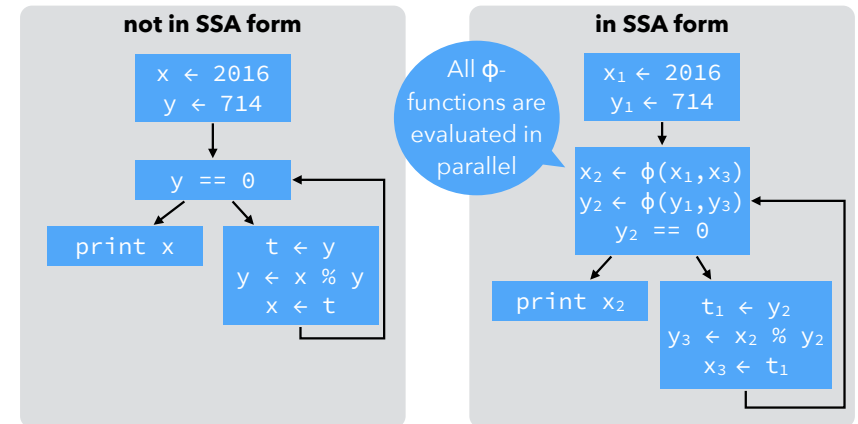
not in SSA form

x ← 2016
y ← 714

y == 0

print x

t ← y
y ← x % y
x ← t

All ϕ-functions are evaluated in parallel

in SSA form

$x_1$ ← 2016
$y_1$ ← 714

$x_2$ ← ϕ($x_1$,$x_3$)
$y_2$ ← ϕ($y_1$,$y_3$)
$y_2$ == 0

print $x_2$

$t_1$ ← $y_2$
$y_3$ ← $x_2$ % $y_2$
$x_3$ ← $t_1$